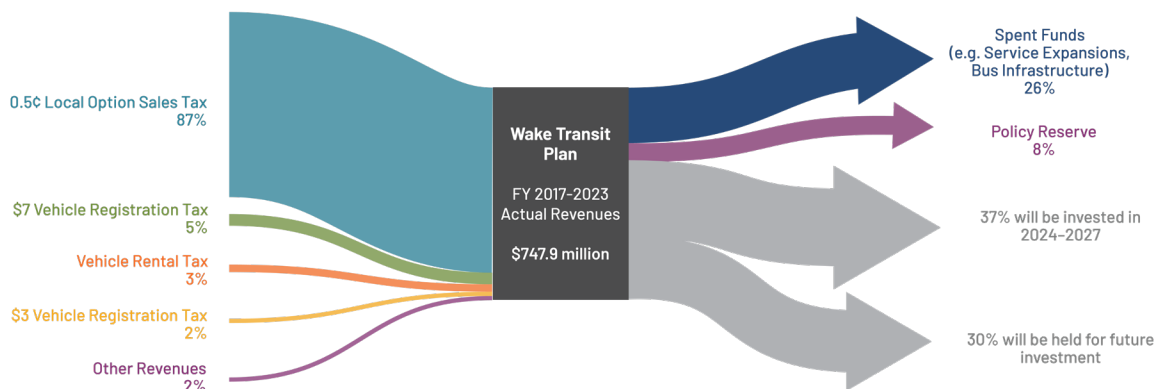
0.5¢ Local Option Sales Tax
87%

$7 Vehicle Registration Tax
5%

Vehicle Rental Tax
3%

$3 Vehicle Registration Tax
2%

Other Revenues
2%

Wake Transit Plan

FY 2017-2023 Actual Revenues

$747.9 million

Spent Funds (e.g. Service Expansions, Bus Infrastructure)
26%

Policy Reserve
8%

37% will be invested in 2024-2027

30% will be held for future investment